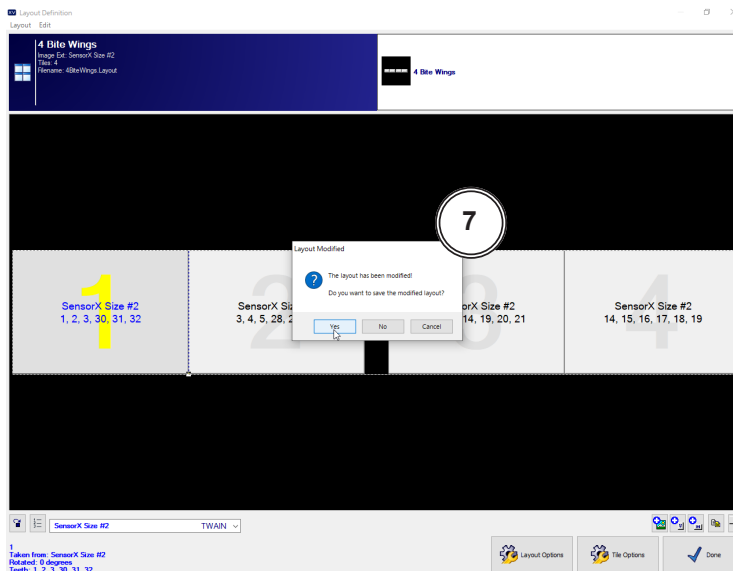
Layout Definition

Layout Edit

4 Bite Wings
Image Ext: SensorX Size #2
Tiles: 4
Filename: 4BiteWings.Layout

4 Bite Wings

7

Layout Modified

The layout has been modified!

Do you want to save the modified layout?

Yes No Cancel

1
SensorX Size #2
1, 2, 3, 30, 31, 32

2
SensorX Siz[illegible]
3, 4, 5, 28, 2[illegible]

3
SensorX Size #2
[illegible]14, 19, 20, 21

4
SensorX Size #2
14, 15, 16, 17, 18, 19

SensorX Size #2 TWAIN

1
Taken from: SensorX Size #2
Rotated: 0 degrees
Teeth: 1, 2, 3, 30, 31, 32

Layout Options

Tile Options

Done